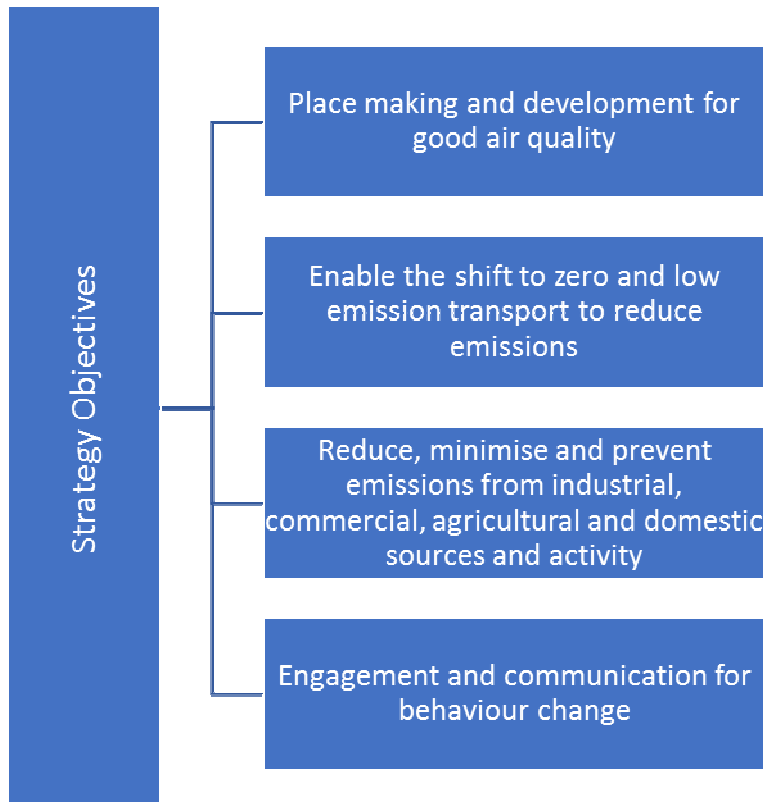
Strategy Objectives

Place making and development for good air quality

Enable the shift to zero and low emission transport to reduce emissions

Reduce, minimise and prevent emissions from industrial, commercial, agricultural and domestic sources and activity

Engagement and communication for behaviour change